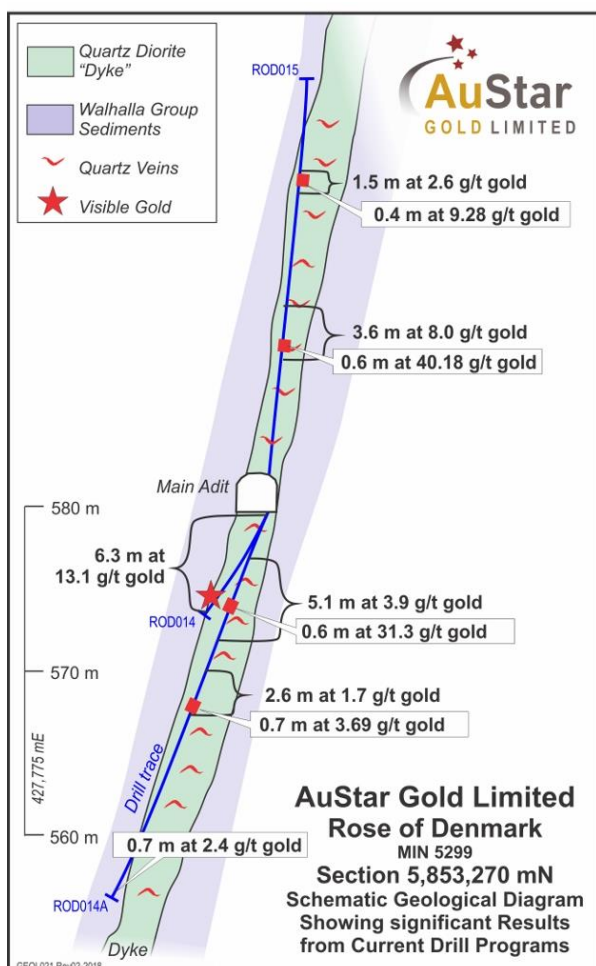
Quartz Diorite "Dyke"

Walhalla Group Sediments

Quartz Veins

Visible Gold

AuStar GOLD LIMITED

ROD015

1.5 m at 2.6 g/t gold

0.4 m at 9.28 g/t gold

3.6 m at 8.0 g/t gold

0.6 m at 40.18 g/t gold

Main Adit

580 m

6.3 m at 13.1 g/t gold

ROD014

5.1 m at 3.9 g/t gold

0.6 m at 31.3 g/t gold

570 m

2.6 m at 1.7 g/t gold

0.7 m at 3.69 g/t gold

427,775 mE

Drill trace

560 m

0.7 m at 2.4 g/t gold

ROD014A

Dyke

AuStar Gold Limited
Rose of Denmark
MIN 5299
Section 5,853,270 mN
Schematic Geological Diagram
Showing significant Results
from Current Drill Programs

GEOL021 Rev02 2018